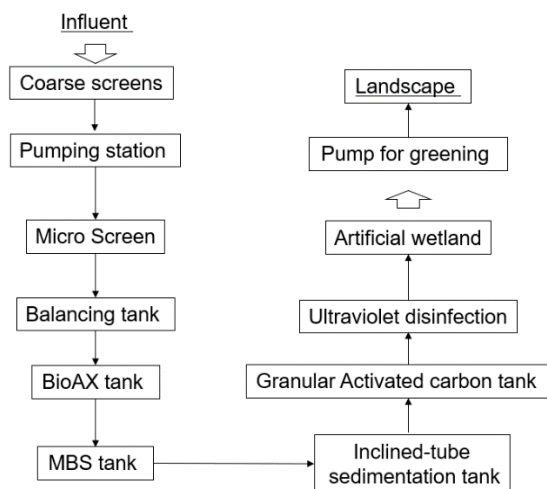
Influent

Coarse screens

Pumping station

Micro Screen

Balancing tank

BioAX tank

MBS tank

Inclined-tube sedimentation tank

Granular Activated carbon tank

Ultraviolet disinfection

Artificial wetland

Pump for greening

Landscape